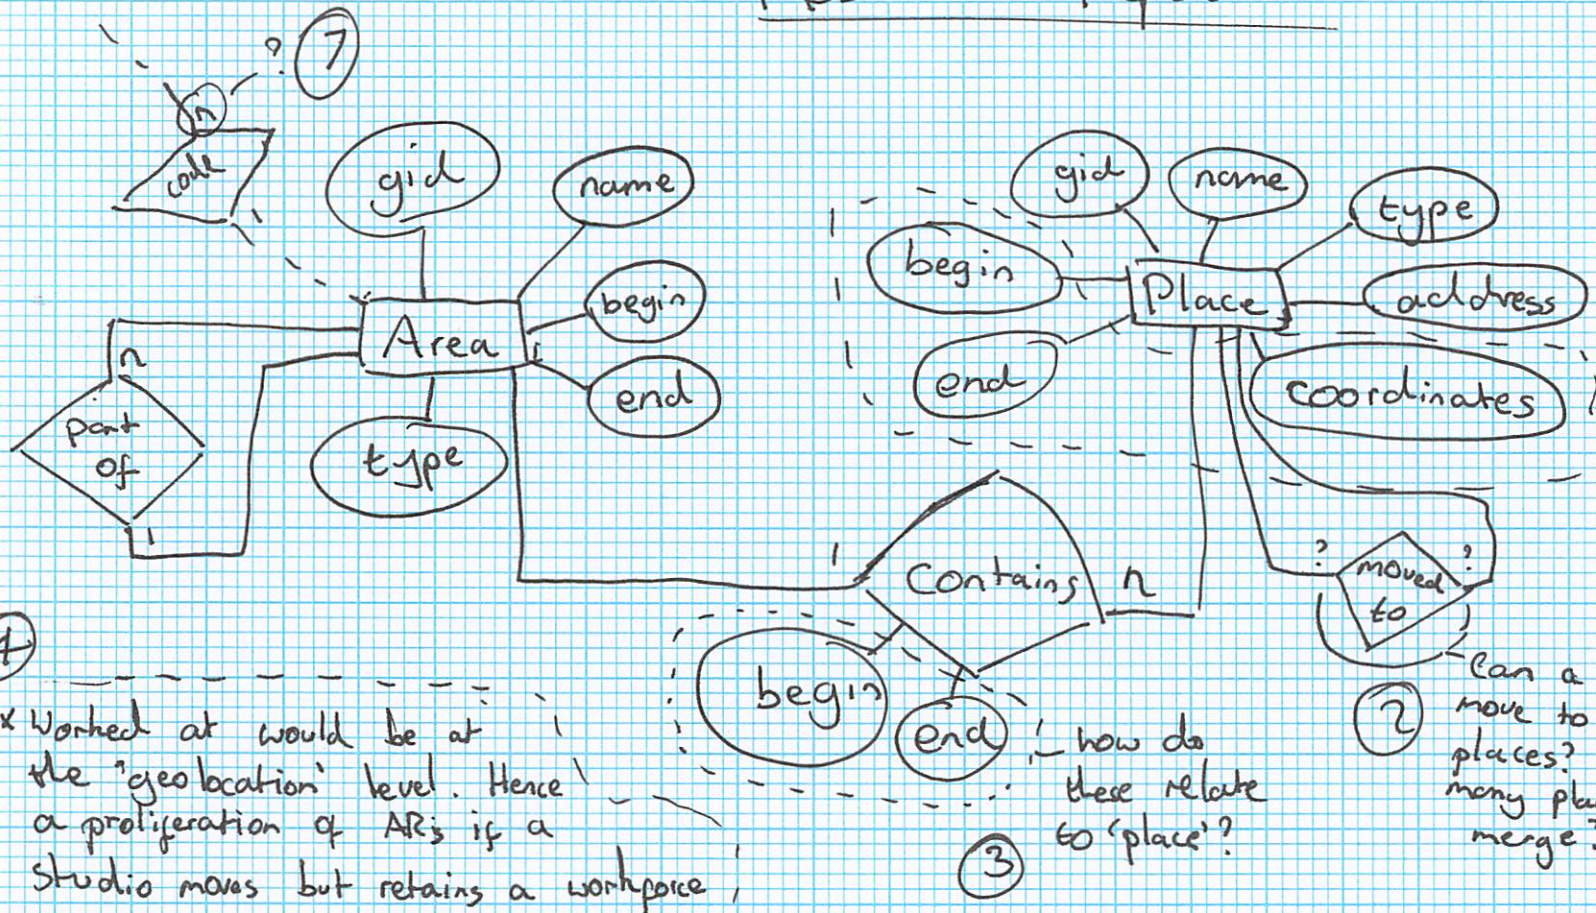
?
7
n
code
gid
name
begin
end
Area
type
n
part of
1
gid
name
type
begin
Place
address
end
coordinates
Contains
n
?
?
moved to
begin
end
4
x Worked at would be at the 'geolocation' level. Hence a proliferation of ARs if a studio moves but retains a workforce
how do these relate to 'place'?
3
2
Can a move to places? many pl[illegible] merge?